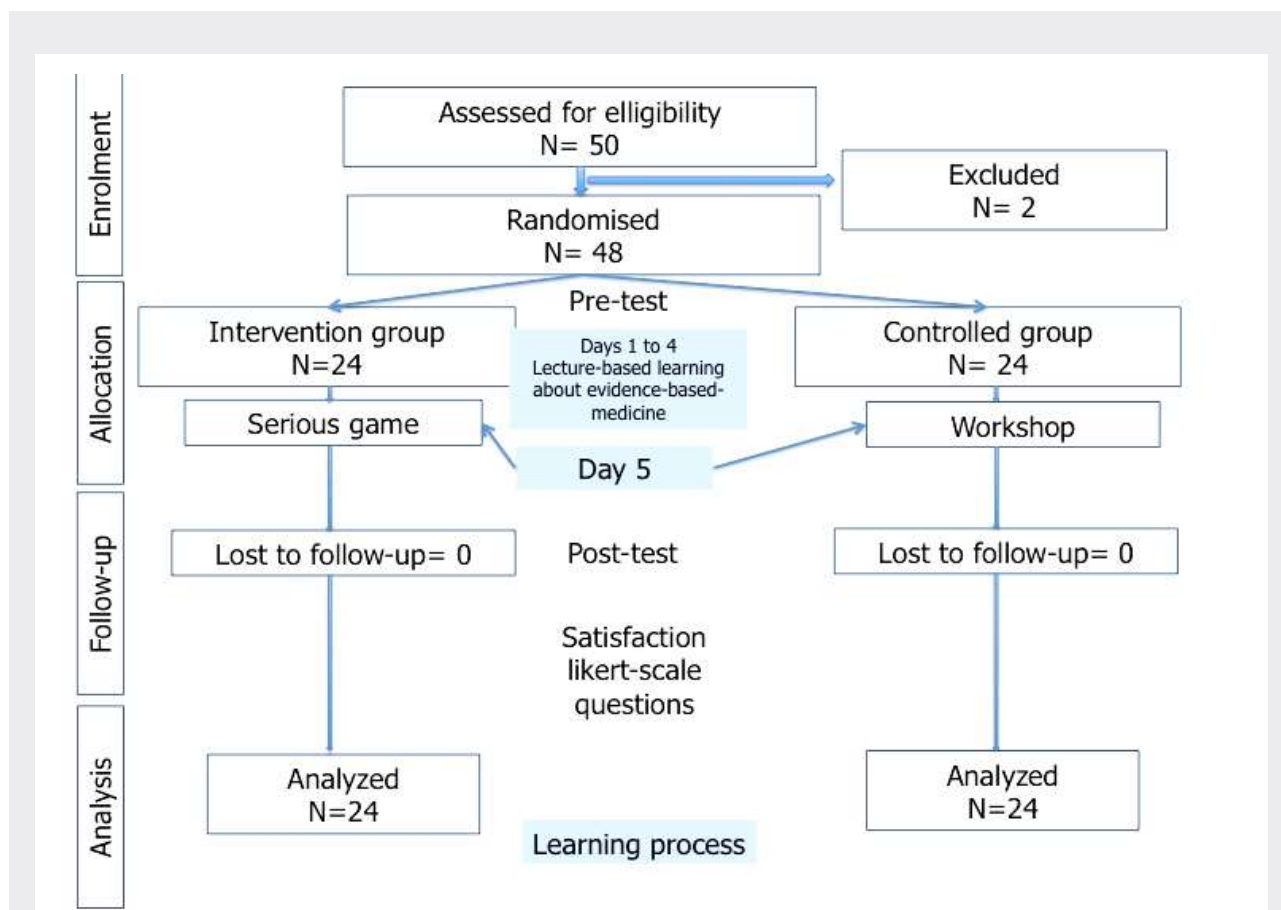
Enrolment

Assessed for elligibility
N= 50

Excluded
N= 2

Randomised
N= 48

Allocation

Pre-test

Intervention group
N=24

Days 1 to 4
Lecture-based learning about evidence-based-medicine

Controlled group
N= 24

Serious game

Workshop

Day 5

Follow-up

Lost to follow-up= 0

Post-test

Lost to follow-up= 0

Satisfaction likert-scale questions

Analysis

Analyzed
N=24

Analyzed
N=24

Learning process